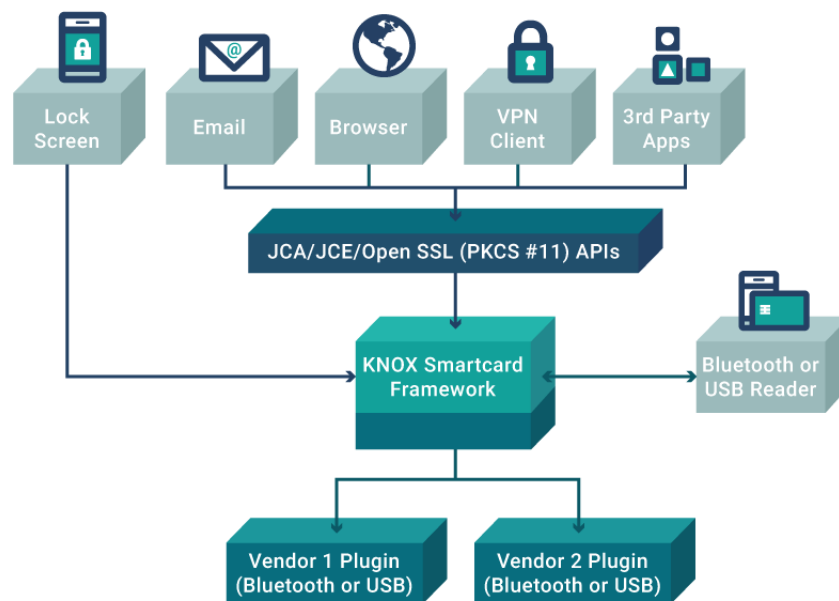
Lock Screen

@

Email

Browser

VPN Client

3rd Party Apps

JCA/JCE/Open SSL (PKCS #11) APIs

KNOX Smartcard Framework

Bluetooth or USB Reader

Vendor 1 Plugin (Bluetooth or USB)

Vendor 2 Plugin (Bluetooth or USB)